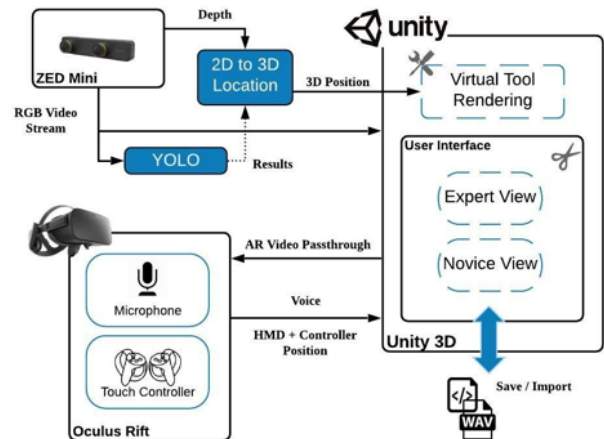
Depth

unity

ZED Mini

2D to 3D Location

3D Position

Virtual Tool Rendering

RGB Video Stream

YOLO

Results

User Interface

Expert View

AR Video Passthrough

Novice View

Microphone

Voice

HMD + Controller Position

Unity 3D

Touch Controller

Save / Import

Oculus Rift

WAV